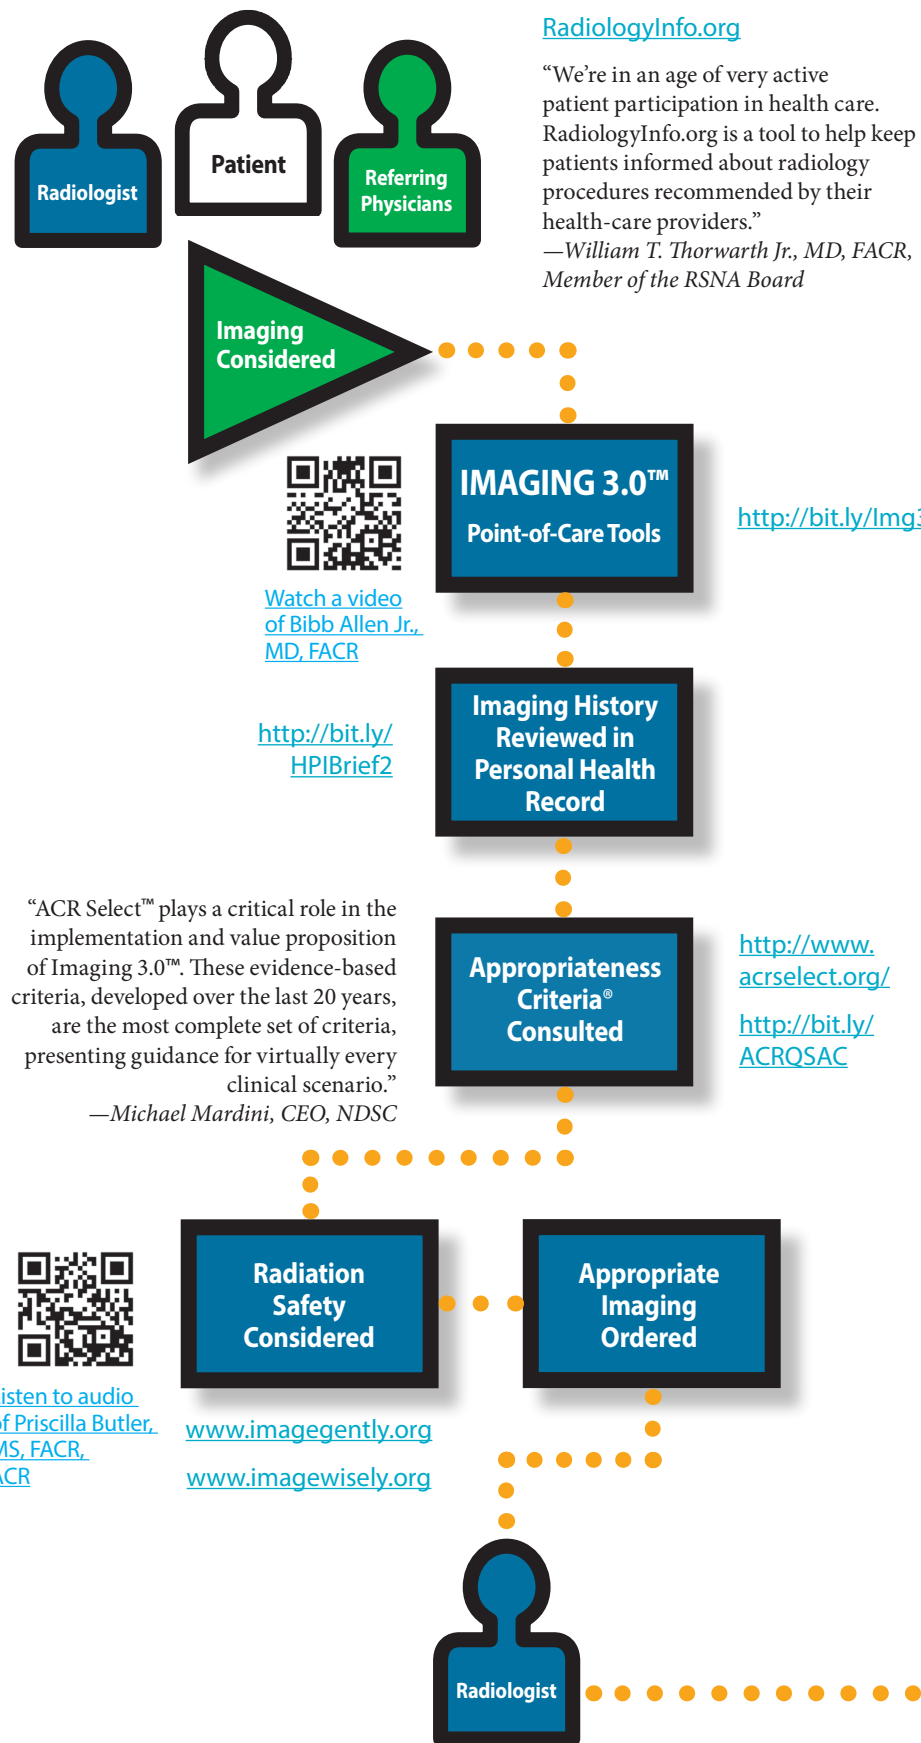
Radiologist

Patient

Referring Physicians

RadiologyInfo.org

"We're in an age of very active patient participation in health care. RadiologyInfo.org is a tool to help keep patients informed about radiology procedures recommended by their health-care providers."
—William T. Thorwarth Jr., MD, FACR, Member of the RSNA Board

Imaging Considered

IMAGING 3.0™
Point-of-Care Tools

http://bit.ly/Img3

Watch a video of Bibb Allen Jr., MD, FACR

Imaging History Reviewed in Personal Health Record

http://bit.ly/HPIBrief2

"ACR Select™ plays a critical role in the implementation and value proposition of Imaging 3.0™. These evidence-based criteria, developed over the last 20 years, are the most complete set of criteria, presenting guidance for virtually every clinical scenario."
—Michael Mardini, CEO, NDSC

Appropriateness Criteria® Consulted

http://www.acrselect.org/

http://bit.ly/ACRQSAC

isten to audio f Priscilla Butler, MS, FACR, ACR

Radiation Safety Considered

Appropriate Imaging Ordered

www.imagegently.org

www.imagewisely.org

Radiologist